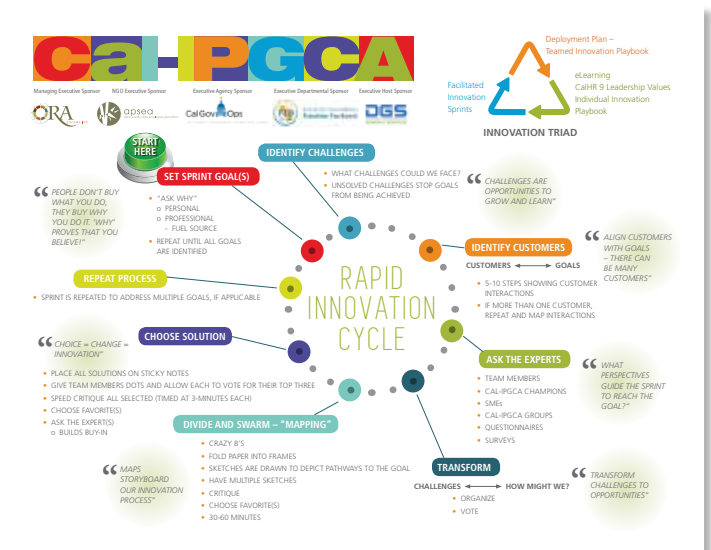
ca-IPGCA

Managing Executive Sponsor | NGO Executive Sponsor | Executive Agency Sponsor | Executive Departmental Sponsor | Executive Host Sponsor

ORA | apsea | CalGovOps | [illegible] | DGS

Deployment Plan – Teamed Innovation Playbook

Facilitated Innovation Sprints

eLearning
CalHR 9 Leadership Values
Individual Innovation Playbook

INNOVATION TRIAD

START HERE

SET SPRINT GOAL(S)

“PEOPLE DON'T BUY WHAT YOU DO, THEY BUY WHY YOU DO IT. 'WHY' PROVES THAT YOU BELIEVE!”

- “ASK WHY”
 o PERSONAL
 o PROFESSIONAL
 - FUEL SOURCE
- REPEAT UNTIL ALL GOALS ARE IDENTIFIED

IDENTIFY CHALLENGES

- WHAT CHALLENGES COULD WE FACE?
- UNSOLVED CHALLENGES STOP GOALS FROM BEING ACHIEVED

“CHALLENGES ARE OPPORTUNITIES TO GROW AND LEARN”

IDENTIFY CUSTOMERS

CUSTOMERS ⟷ GOALS

- 5-10 STEPS SHOWING CUSTOMER INTERACTIONS
- IF MORE THAN ONE CUSTOMER, REPEAT AND MAP INTERACTIONS

“ALIGN CUSTOMERS WITH GOALS – THERE CAN BE MANY CUSTOMERS”

REPEAT PROCESS

- SPRINT IS REPEATED TO ADDRESS MULTIPLE GOALS, IF APPLICABLE

RAPID INNOVATION CYCLE

CHOOSE SOLUTION

“CHOICE = CHANGE = INNOVATION”

- PLACE ALL SOLUTIONS ON STICKY NOTES
- GIVE TEAM MEMBERS DOTS AND ALLOW EACH TO VOTE FOR THEIR TOP THREE
- SPEED CRITIQUE ALL SELECTED (TIMED AT 3-MINUTES EACH)
- CHOOSE FAVORITE(S)
- ASK THE EXPERT(S)
 o BUILDS BUY-IN

ASK THE EXPERTS

- TEAM MEMBERS
- CAL-IPGCA CHAMPIONS
- SMEs
- CAL-IPGCA GROUPS
- QUESTIONNAIRES
- SURVEYS

“WHAT PERSPECTIVES GUIDE THE SPRINT TO REACH THE GOAL?”

DIVIDE AND SWARM – “MAPPING”

- CRAZY 8'S
- FOLD PAPER INTO FRAMES
- SKETCHES ARE DRAWN TO DEPICT PATHWAYS TO THE GOAL
- HAVE MULTIPLE SKETCHES
- CRITIQUE
- CHOOSE FAVORITE(S)
- 30-60 MINUTES

“MAPS STORYBOARD OUR INNOVATION PROCESS”

TRANSFORM

CHALLENGES ⟶ HOW MIGHT WE?

- ORGANIZE
- VOTE

“TRANSFORM CHALLENGES TO OPPORTUNITIES”